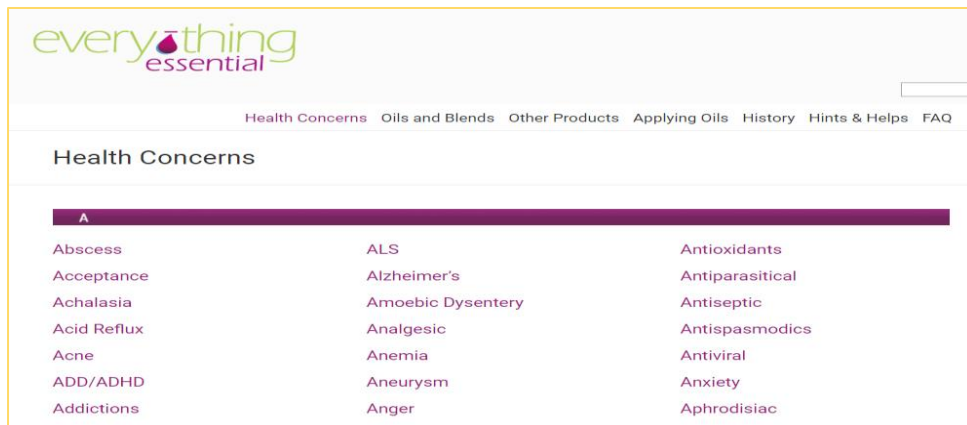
everything essential

Health Concerns Oils and Blends Other Products Applying Oils History Hints & Helps FAQ

Health Concerns

A

Abscess
Acceptance
Achalasia
Acid Reflux
Acne
ADD/ADHD
Addictions

ALS
Alzheimer's
Amoebic Dysentery
Analgesic
Anemia
Aneurysm
Anger

Antioxidants
Antiparasitical
Antiseptic
Antispasmodics
Antiviral
Anxiety
Aphrodisiac